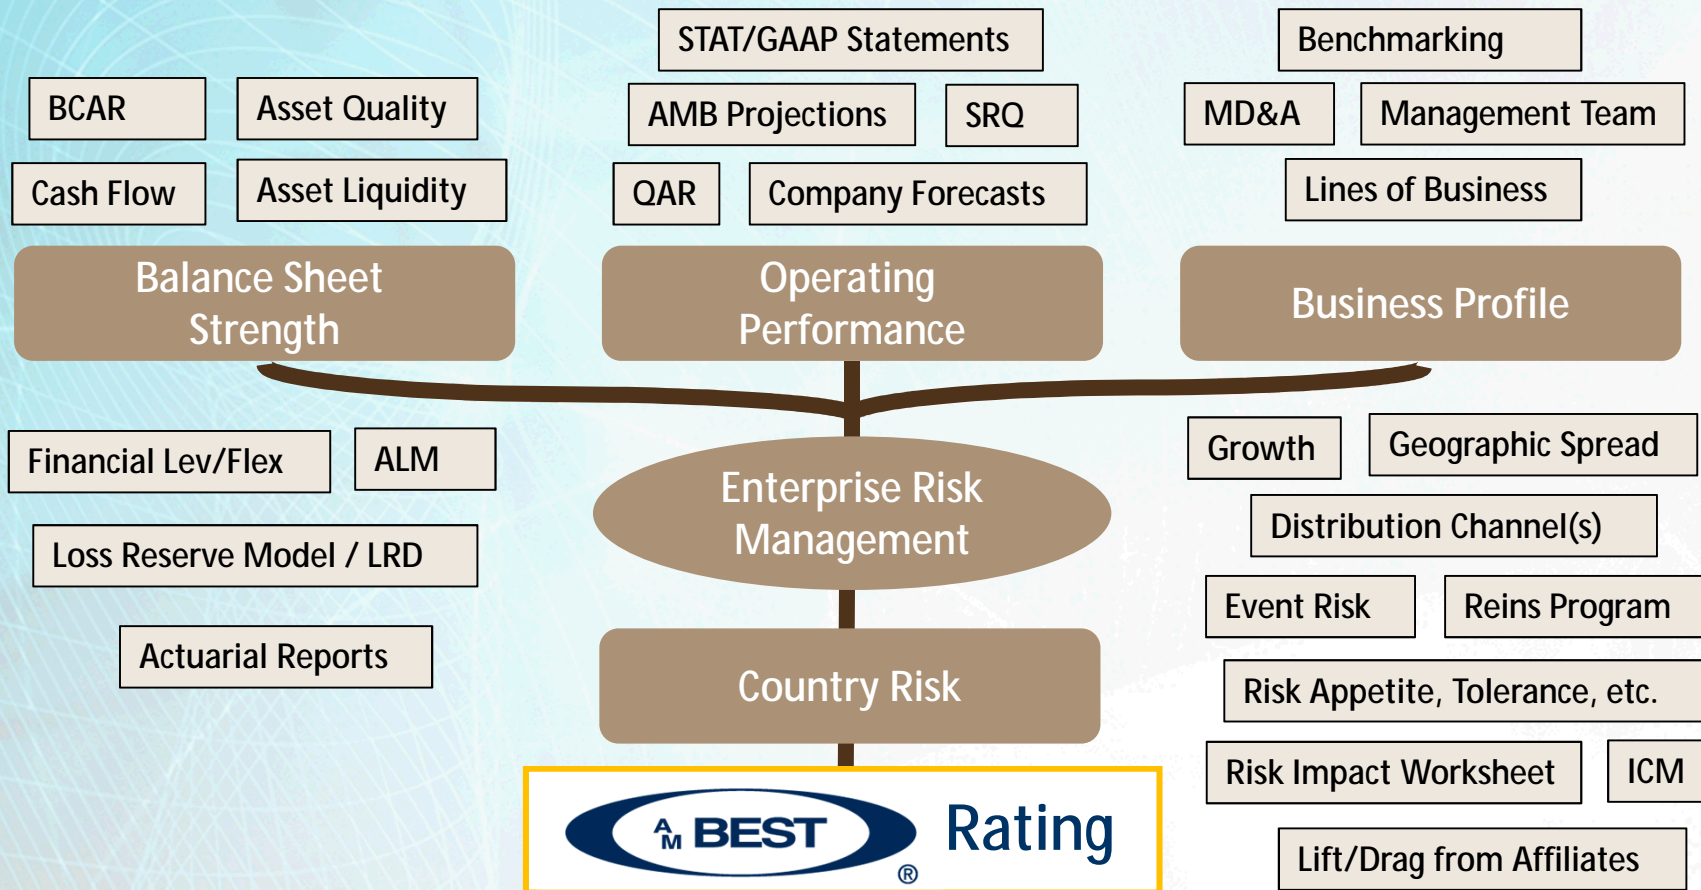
BCAR

Asset Quality

Cash Flow

Asset Liquidity

STAT/GAAP Statements

AMB Projections

SRQ

QAR

Company Forecasts

Benchmarking

MD&A

Management Team

Lines of Business

Balance Sheet Strength

Operating Performance

Business Profile

Financial Lev/Flex

ALM

Loss Reserve Model / LRD

Actuarial Reports

Enterprise Risk Management

Country Risk

Growth

Geographic Spread

Distribution Channel(s)

Event Risk

Reins Program

Risk Appetite, Tolerance, etc.

Risk Impact Worksheet

ICM

Lift/Drag from Affiliates

A M BEST ®

Rating